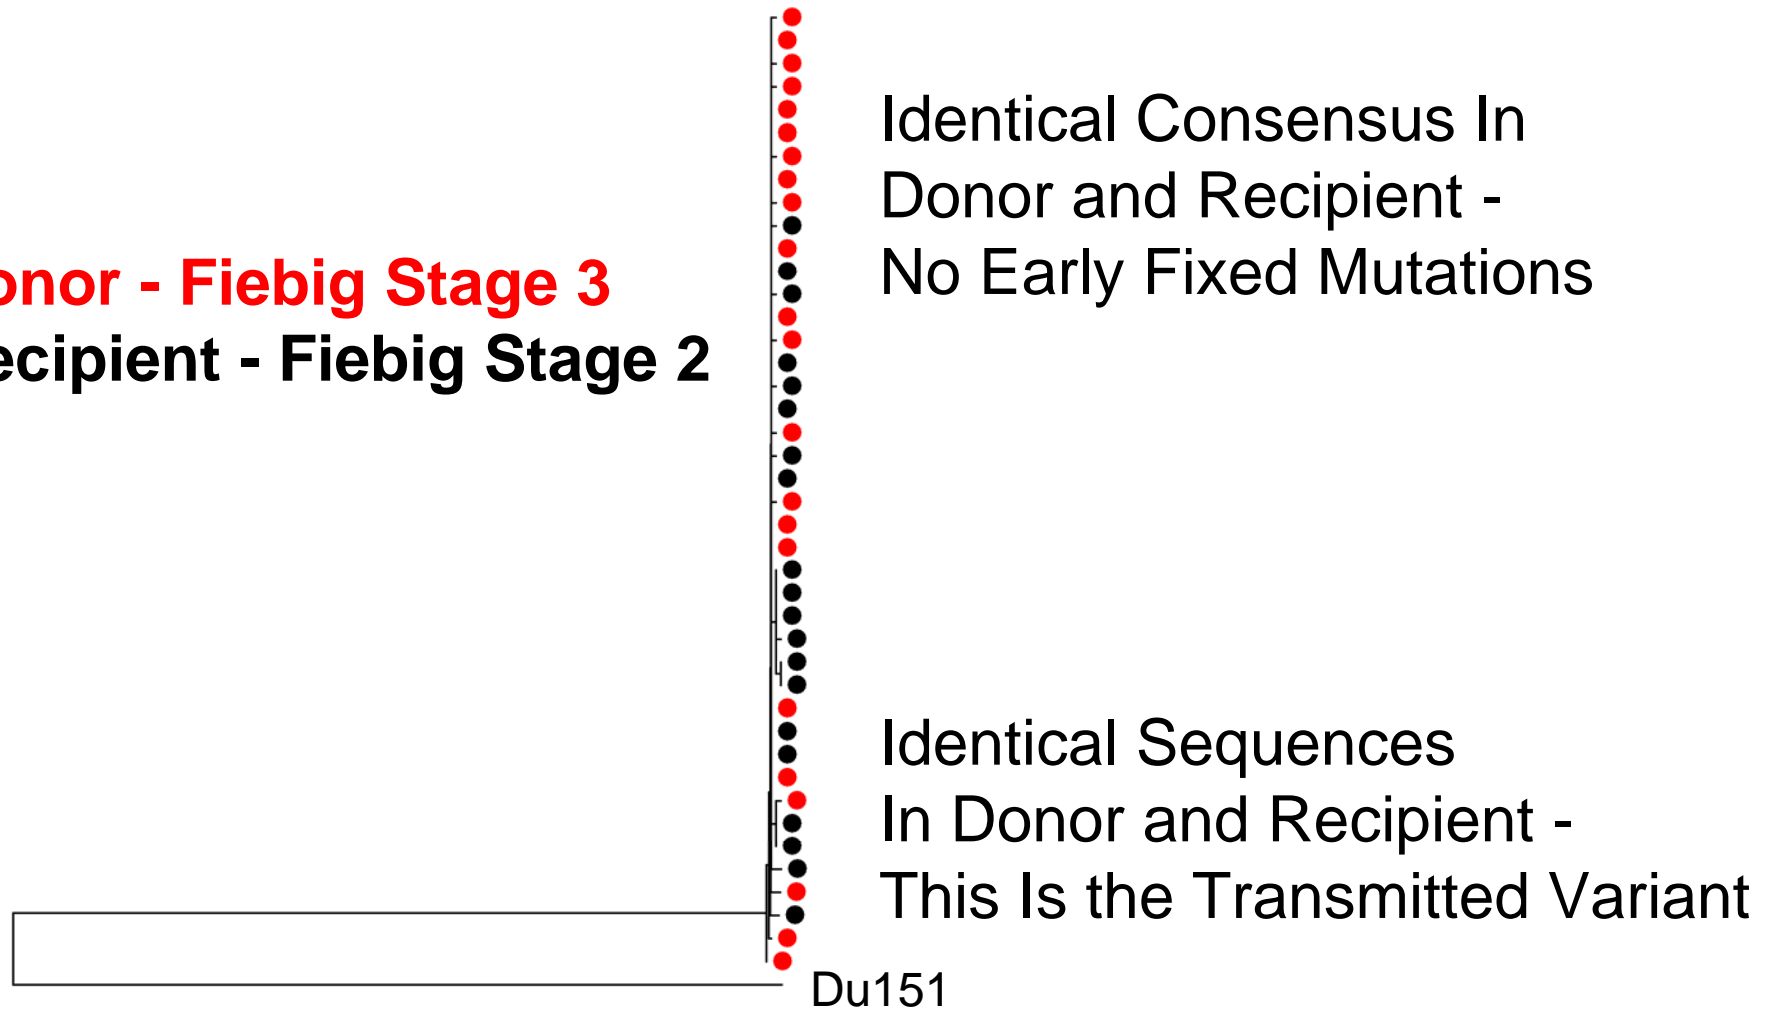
onor - Fiebig Stage 3
ecipient - Fiebig Stage 2

Identical Consensus In Donor and Recipient - No Early Fixed Mutations

Identical Sequences In Donor and Recipient - This Is the Transmitted Variant

Du151